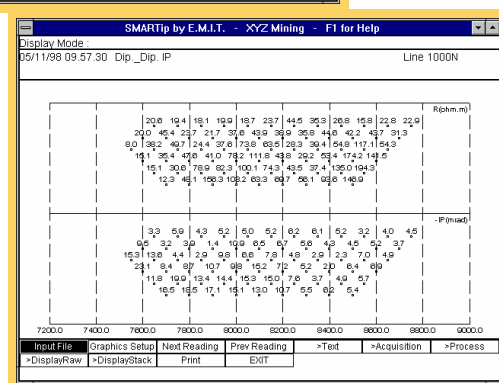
SMARTip by E.M.I.T. - XYZ Mining - F1 for Help

Display Mode :
05/11/98 09.57.30 Dip._Dip. IP

Line 1000N

R(ohm.m)

20.6 19.4 18.1 19.9 18.7 23.7 44.5 35.3 26.8 15.8 22.8 22.9
20.0 45.4 23.7 21.7 37.6 43.9 36.9 35.8 44.6 42.2 43.7 31.3
8.0 38.2 49.7 24.4 37.6 73.8 63.5 28.3 39.4 54.8 117.1 54.3
15.1 35.4 47.6 41.0 78.2 111.8 43.8 29.2 53.4 174.2 141.5
15.1 30.6 76.9 82.3 100.1 74.3 43.5 37.4 135.0 194.3
12.3 46.1 156.3 108.2 63.3 69.7 56.1 93.6 146.9

- IP(mrad)

3.3 5.9 4.3 5.2 5.0 5.2 6.2 6.1 5.2 3.2 4.0 4.5
9.5 3.2 3.9 1.4 10.9 6.5 6.7 5.6 4.3 4.5 5.2 3.7
15.3 13.6 4.4 2.9 9.8 6.6 7.8 4.8 2.9 2.3 7.0 4.9
23.1 8.4 87 10.7 9.8 15.2 7.2 5.2 2.0 6.4 6.9
11.8 19.9 13.4 14.4 15.3 15.0 7.6 3.7 4.9 5.7
18.5 16.5 17.1 15.1 13.0 10.7 5.5 8.2 5.4

7200.0 7400.0 7600.0 7800.0 8000.0 8200.0 8400.0 8600.0 8800.0 9000.0

Input File | Graphics Setup | Next Reading | Prev Reading | >Text | >Acquisition | >Process
>DisplayRaw | >DisplayStack | Print | EXIT